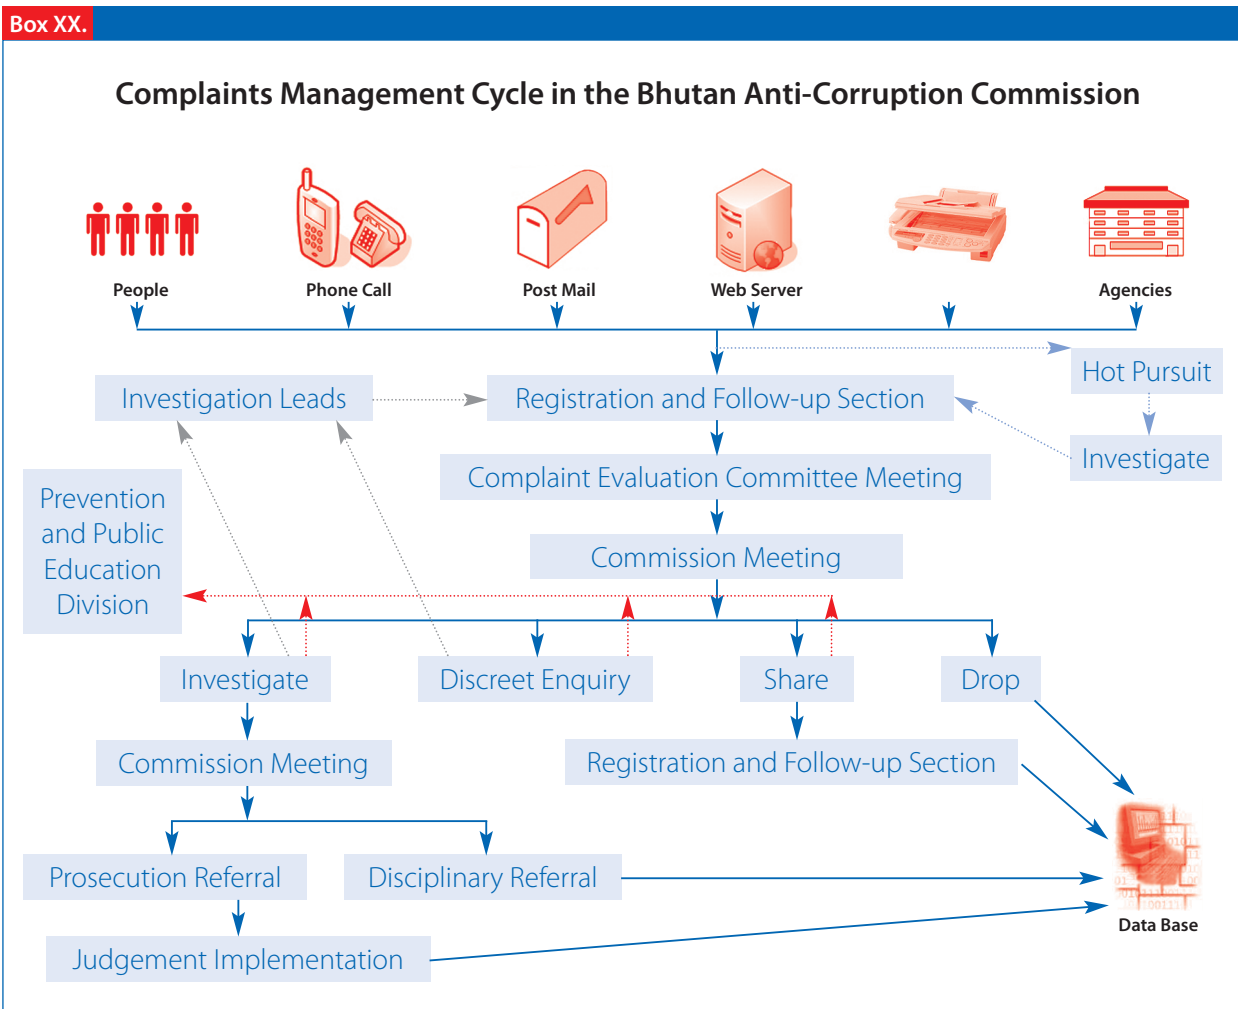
Box XX.

Complaints Management Cycle in the Bhutan Anti-Corruption Commission

People

Phone Call

Post Mail

Web Server

Agencies

Hot Pursuit

Investigation Leads

Registration and Follow-up Section

Investigate

Complaint Evaluation Committee Meeting

Prevention and Public Education Division

Commission Meeting

Investigate

Discreet Enquiry

Share

Drop

Commission Meeting

Registration and Follow-up Section

Prosecution Referral

Disciplinary Referral

Judgement Implementation

Data Base